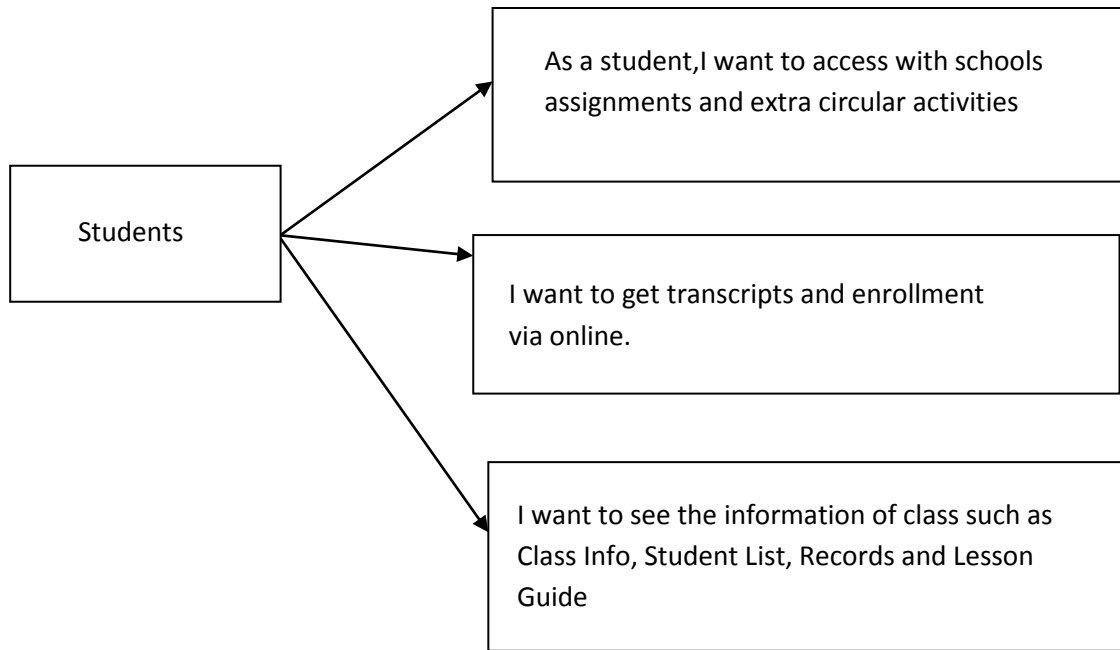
Students

As a student,I want to access with schools assignments and extra circular activities

I want to get transcripts and enrollment via online.

I want to see the information of class such as Class Info, Student List, Records and Lesson Guide